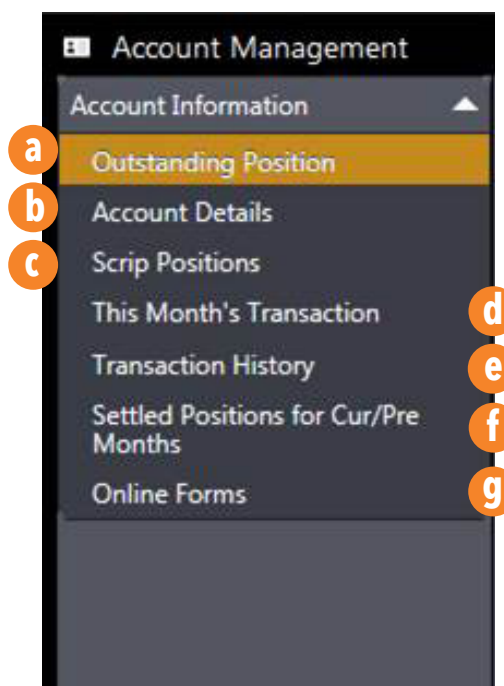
Account Management

Account Information

a Outstanding Position

b Account Details

c Scrip Positions

This Month's Transaction d

Transaction History e

Settled Positions for Cur/Pre Months f

Online Forms g